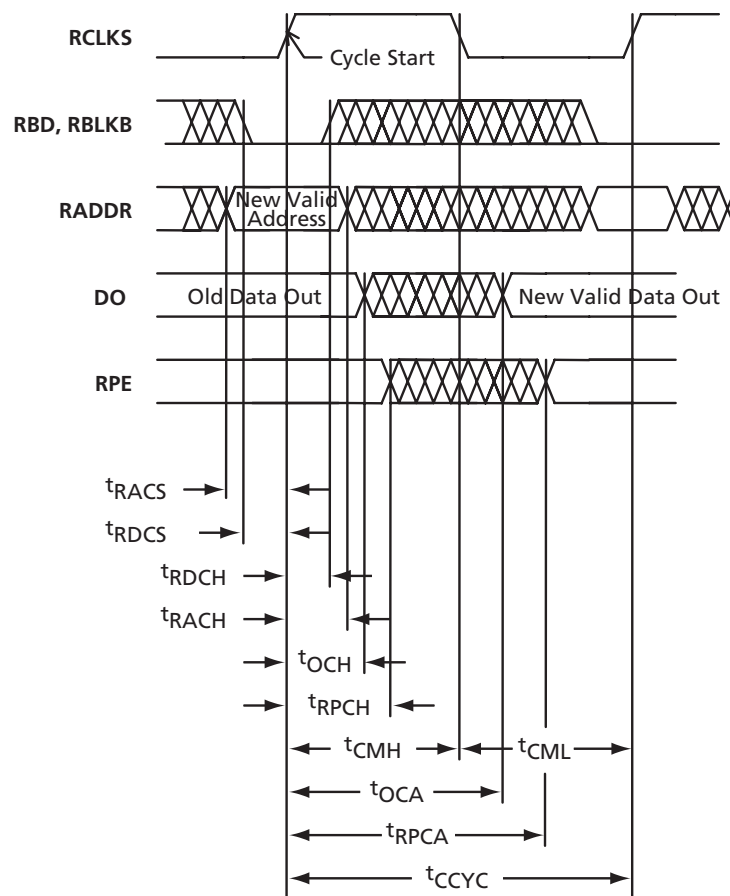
RCLKS

Cycle Start

RBD, RBLKB

RADDR

New Valid Address

DO

Old Data Out

New Valid Data Out

RPE

$t_{RACS}$

$t_{RDCS}$

$t_{RDCH}$

$t_{RACH}$

$t_{OCH}$

$t_{RPCH}$

$t_{CMH}$

$t_{CML}$

$t_{OCA}$

$t_{RPCA}$

$t_{CCYC}$